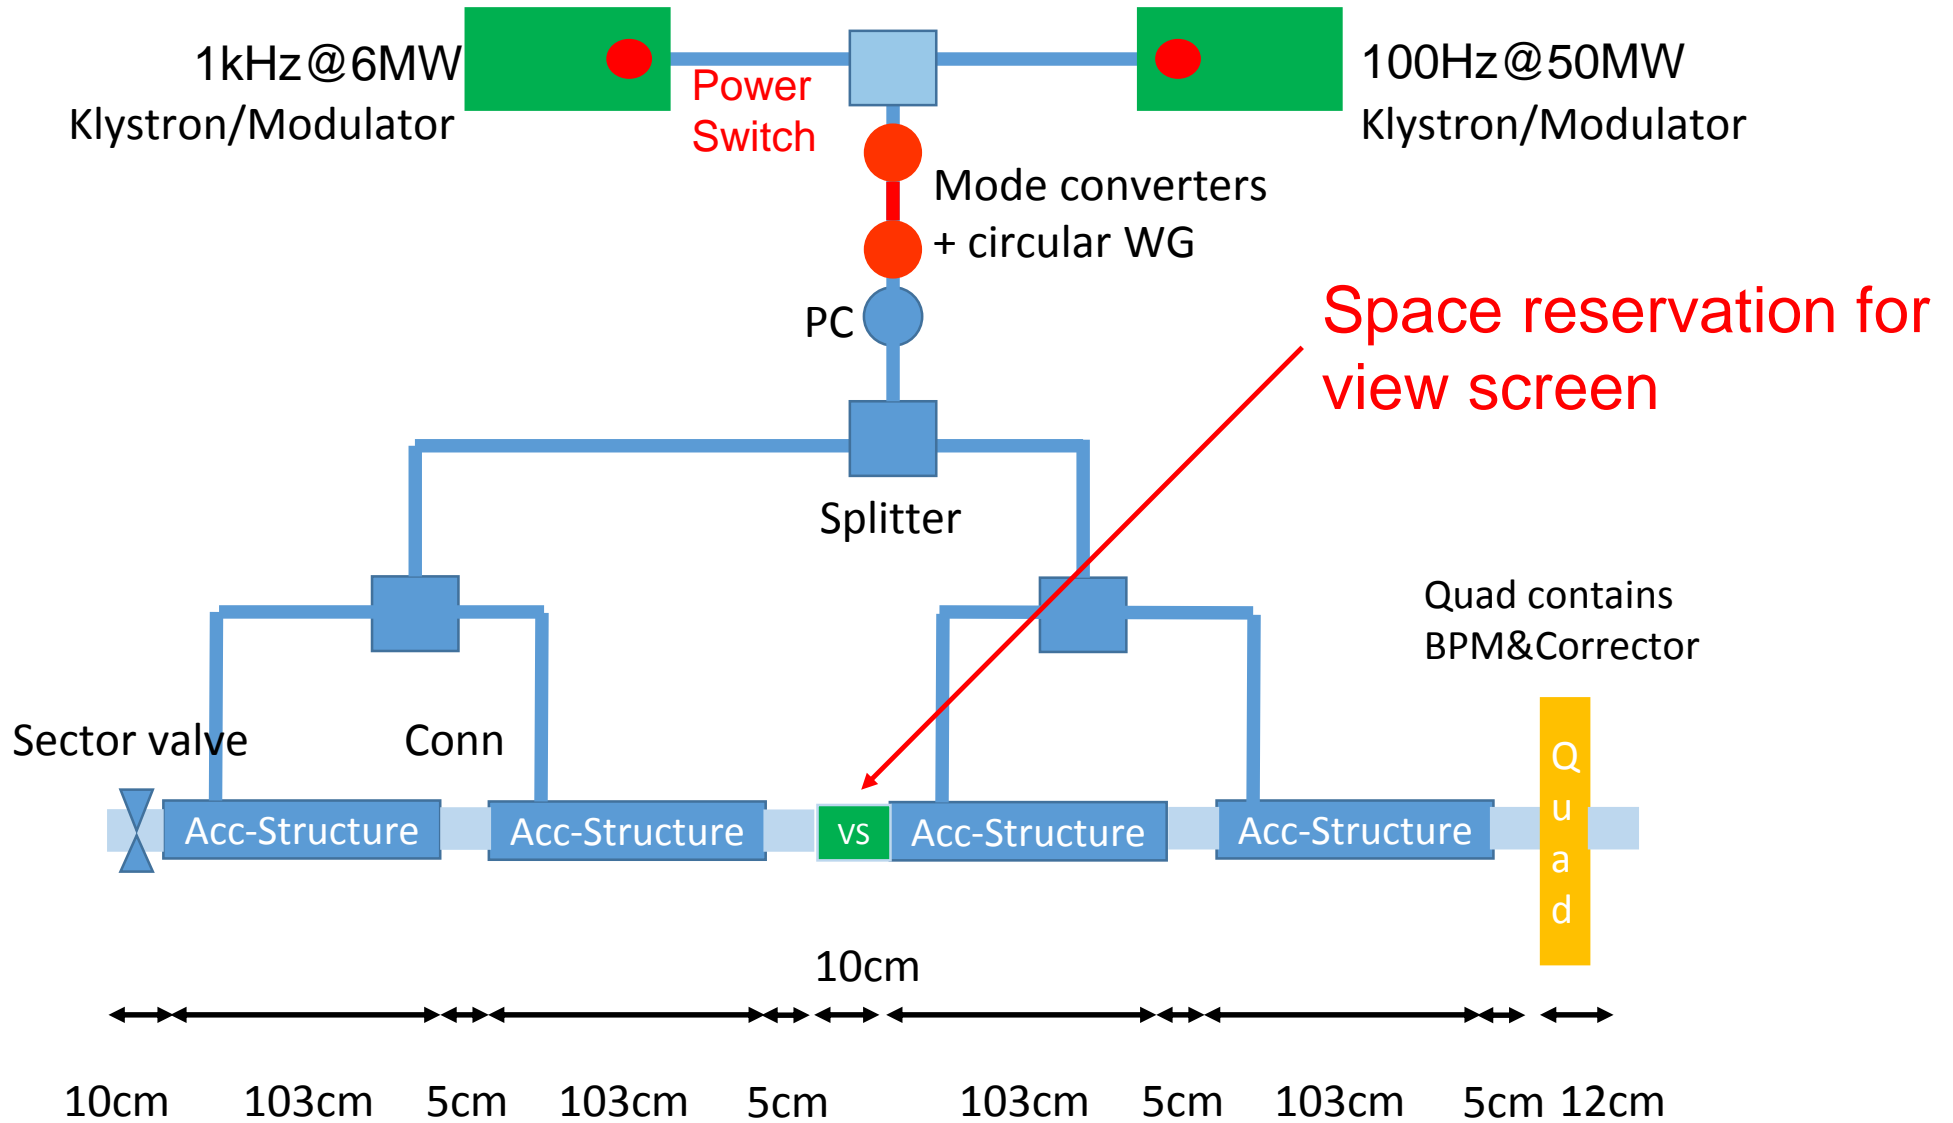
1kHz@6MW
Klystron/Modulator

Power
Switch

100Hz@50MW
Klystron/Modulator

Mode converters
+ circular WG

PC

Space reservation for view screen

Splitter

Quad contains BPM&Corrector

Sector valve

Conn

Acc-Structure

Acc-Structure

VS

Acc-Structure

Acc-Structure

Q
u
a
d

10cm

10cm 103cm 5cm 103cm 5cm 103cm 5cm 103cm 5cm 12cm